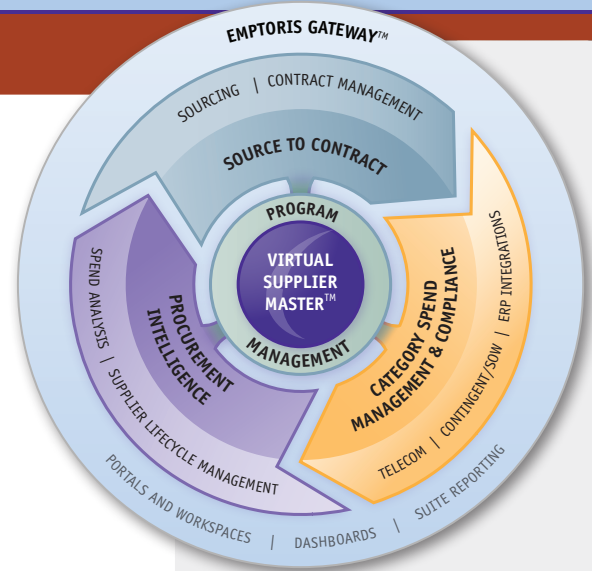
EMPTORIS GATEWAY™

SOURCING | CONTRACT MANAGEMENT

SOURCE TO CONTRACT

PROGRAM

VIRTUAL SUPPLIER MASTER™

MANAGEMENT

CATEGORY SPEND MANAGEMENT & COMPLIANCE

ERP INTEGRATIONS | CONTINGENT/SOW | TELECOM

PROCUREMENT INTELLIGENCE

SPEND ANALYSIS | SUPPLIER LIFECYCLE MANAGEMENT

PORTALS AND WORKSPACES | DASHBOARDS | SUITE REPORTING